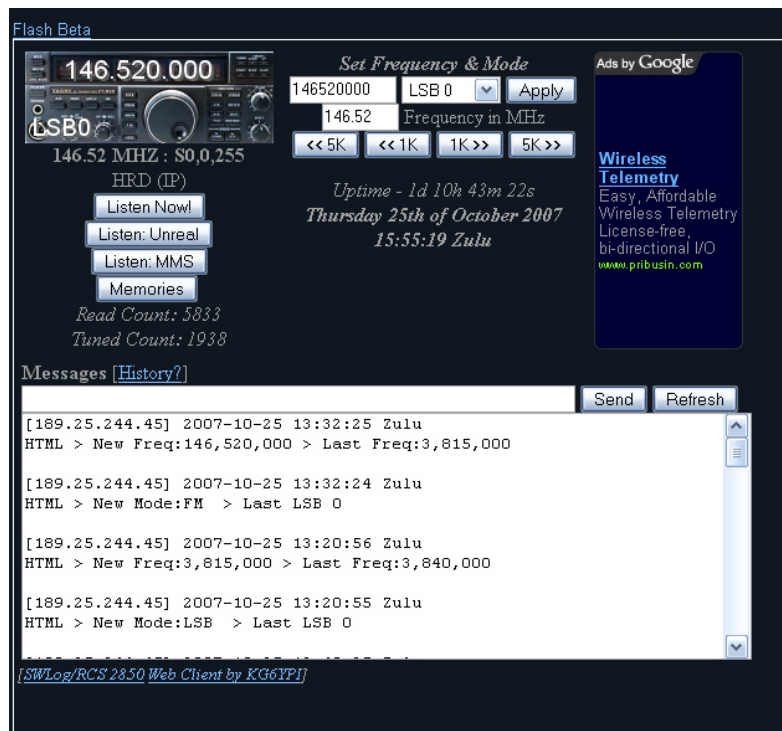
Flash Beta

146.520.000

LSB0

146.52 MHZ : S0,0,255

HRD (IP)

Listen Now!

Listen: Unreal

Listen: MMS

Memories

Read Count: 5833

Tuned Count: 1938

Set Frequency & Mode

146520000 LSB 0 Apply

146.52 Frequency in MHz

<< 5K << 1K 1K >> 5K >>

Uptime - 1d 10h 43m 22s

Thursday 25th of October 2007

15:55:19 Zulu

Ads by Google

Wireless Telemetry

Easy, Affordable Wireless Telemetry License-free, bi-directional I/O

www.pribusin.com

Messages [History?]

Send Refresh

[189.25.244.45] 2007-10-25 13:32:25 Zulu
HTML > New Freq:146,520,000 > Last Freq:3,815,000

[189.25.244.45] 2007-10-25 13:32:24 Zulu
HTML > New Mode:FM > Last LSB 0

[189.25.244.45] 2007-10-25 13:20:56 Zulu
HTML > New Freq:3,815,000 > Last Freq:3,840,000

[189.25.244.45] 2007-10-25 13:20:55 Zulu
HTML > New Mode:LSB > Last LSB 0

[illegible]

[SWLog/RCS 2850 Web Client by KG6YPI]